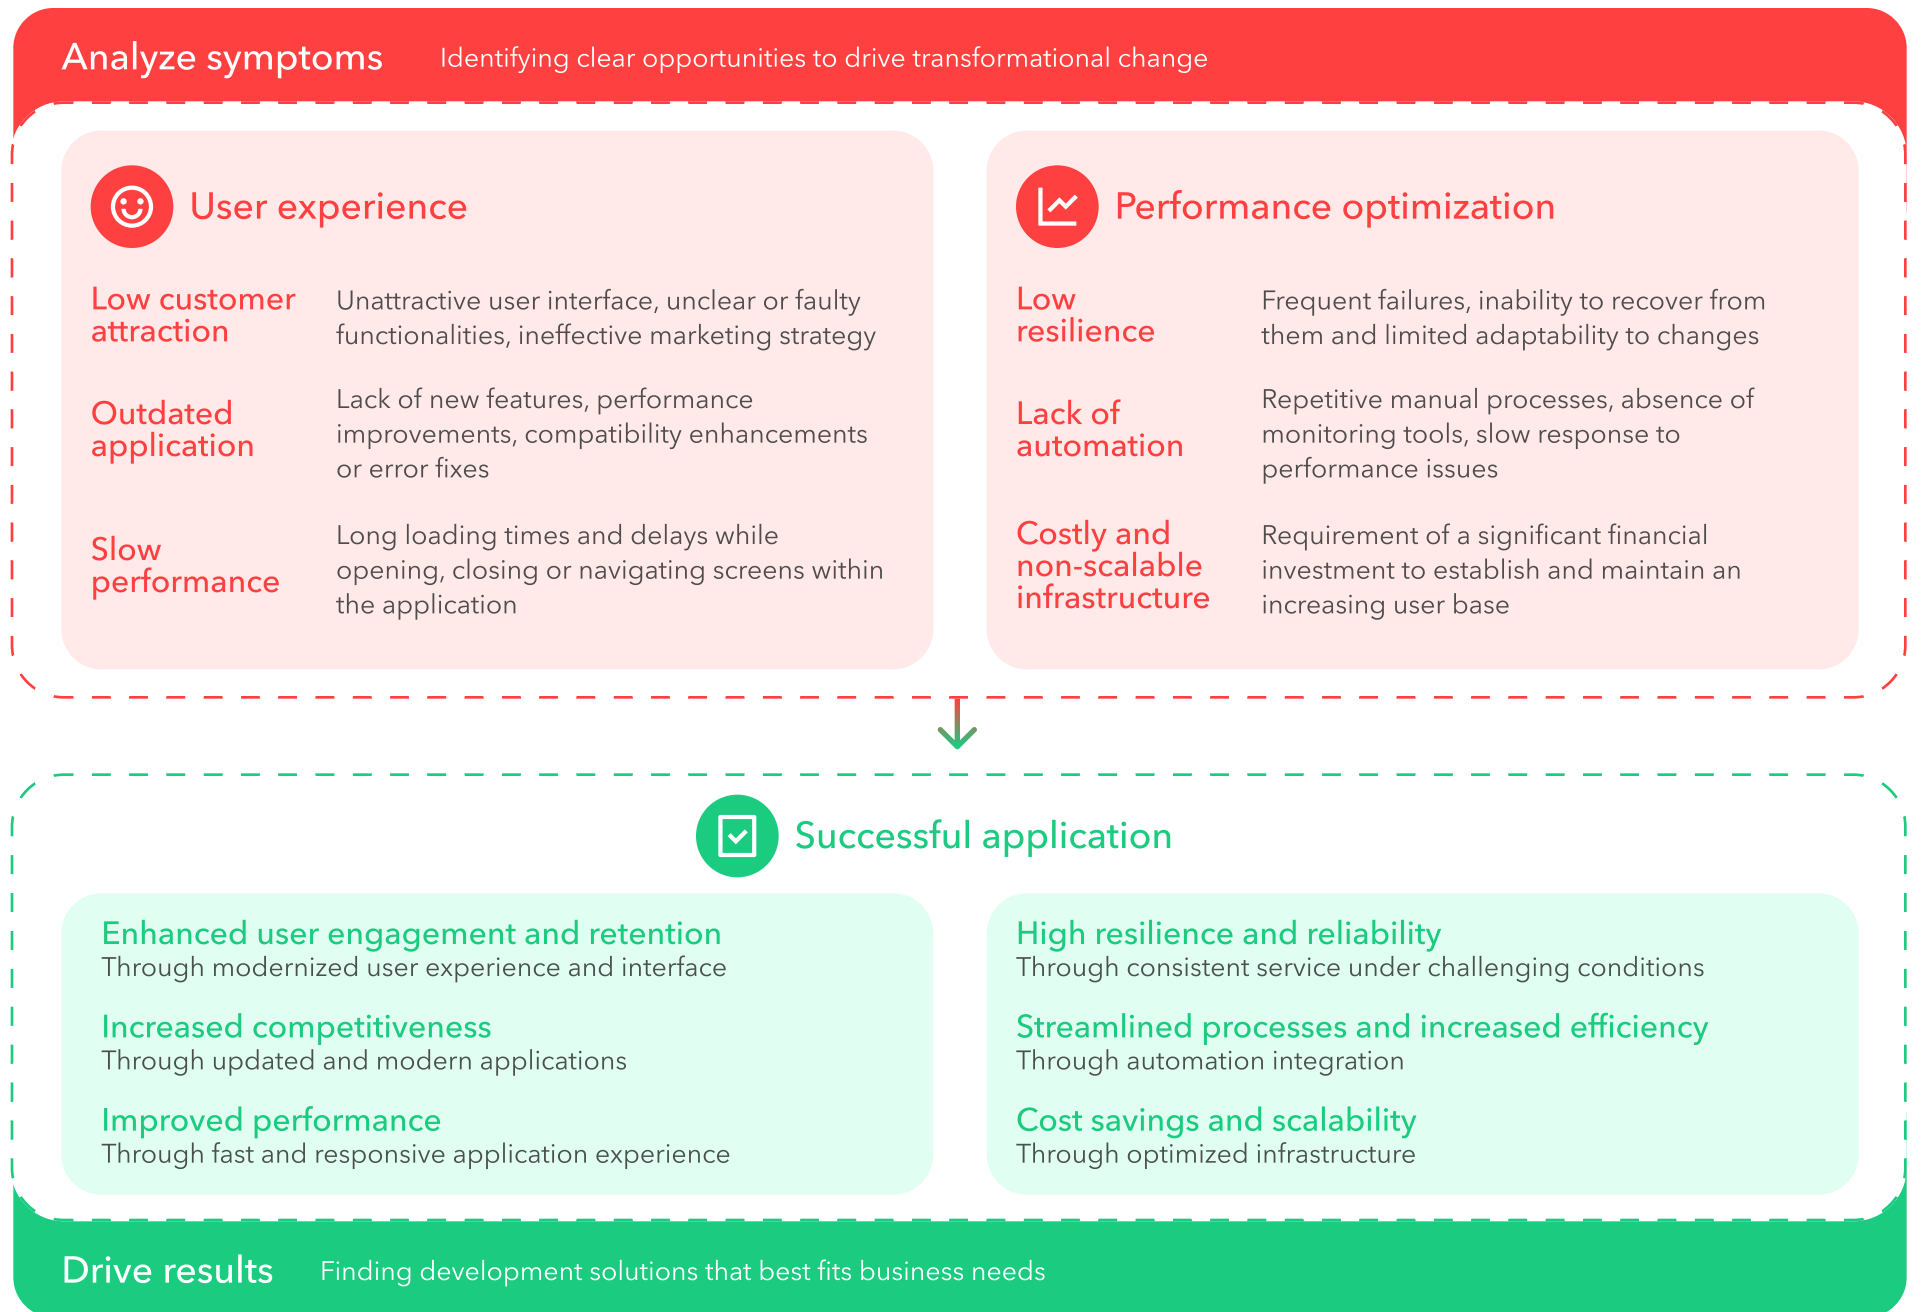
Analyze symptoms Identifying clear opportunities to drive transformational change

User experience

Low customer attraction
Unattractive user interface, unclear or faulty functionalities, ineffective marketing strategy

Outdated application
Lack of new features, performance improvements, compatibility enhancements or error fixes

Slow performance
Long loading times and delays while opening, closing or navigating screens within the application

Performance optimization

Low resilience
Frequent failures, inability to recover from them and limited adaptability to changes

Lack of automation
Repetitive manual processes, absence of monitoring tools, slow response to performance issues

Costly and non-scalable infrastructure
Requirement of a significant financial investment to establish and maintain an increasing user base

Successful application

Enhanced user engagement and retention
Through modernized user experience and interface

Increased competitiveness
Through updated and modern applications

Improved performance
Through fast and responsive application experience

High resilience and reliability
Through consistent service under challenging conditions

Streamlined processes and increased efficiency
Through automation integration

Cost savings and scalability
Through optimized infrastructure

Drive results Finding development solutions that best fits business needs